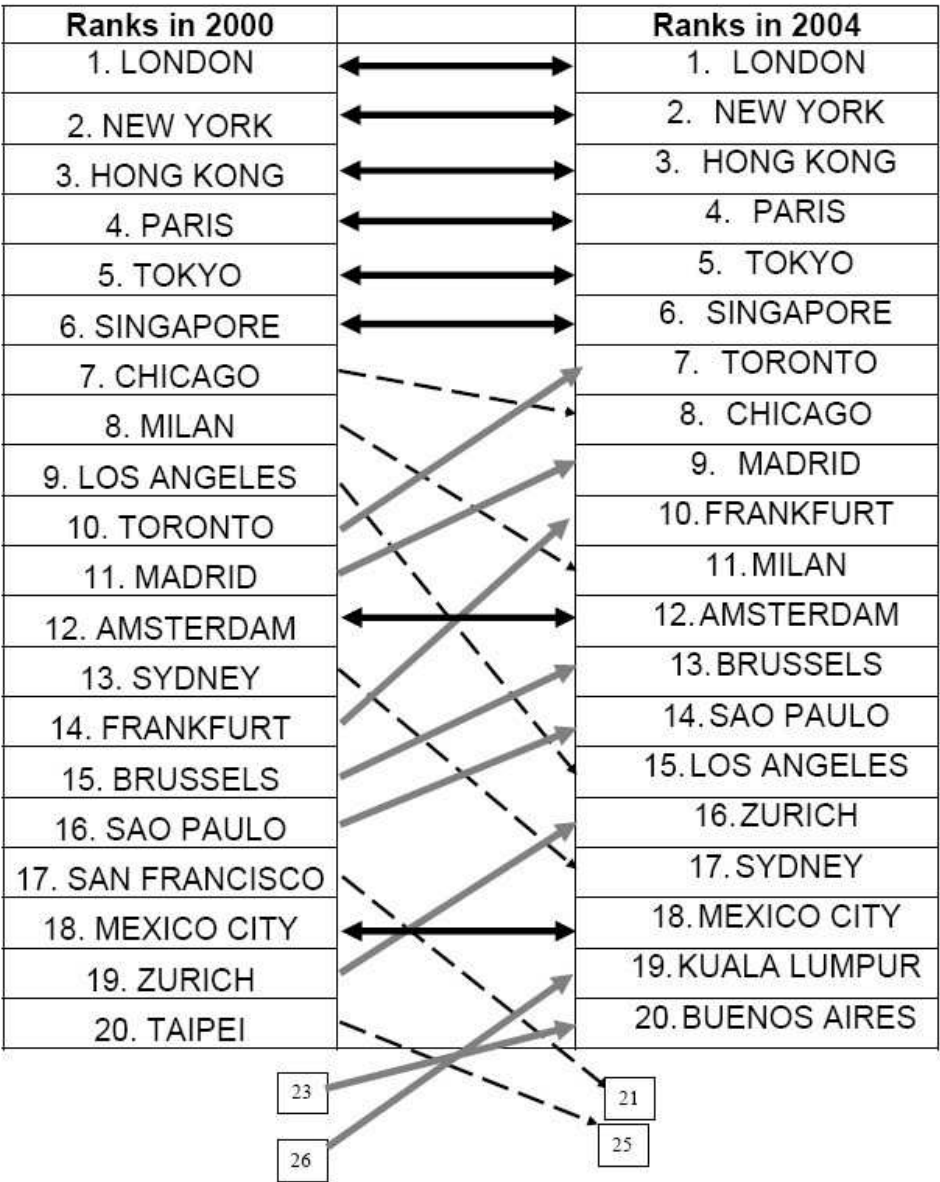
| Ranks in 2000 | | Ranks in 2004 |
|---|---|---|
| 1. LONDON | | 1. LONDON |
| 2. NEW YORK | | 2. NEW YORK |
| 3. HONG KONG | | 3. HONG KONG |
| 4. PARIS | | 4. PARIS |
| 5. TOKYO | | 5. TOKYO |
| 6. SINGAPORE | | 6. SINGAPORE |
| 7. CHICAGO | | 7. TORONTO |
| 8. MILAN | | 8. CHICAGO |
| 9. LOS ANGELES | | 9. MADRID |
| 10. TORONTO | | 10. FRANKFURT |
| 11. MADRID | | 11. MILAN |
| 12. AMSTERDAM | | 12. AMSTERDAM |
| 13. SYDNEY | | 13. BRUSSELS |
| 14. FRANKFURT | | 14. SAO PAULO |
| 15. BRUSSELS | | 15. LOS ANGELES |
| 16. SAO PAULO | | 16. ZURICH |
| 17. SAN FRANCISCO | | 17. SYDNEY |
| 18. MEXICO CITY | | 18. MEXICO CITY |
| 19. ZURICH | | 19. KUALA LUMPUR |
| 20. TAIPEI | | 20. BUENOS AIRES |

23
21
26
25